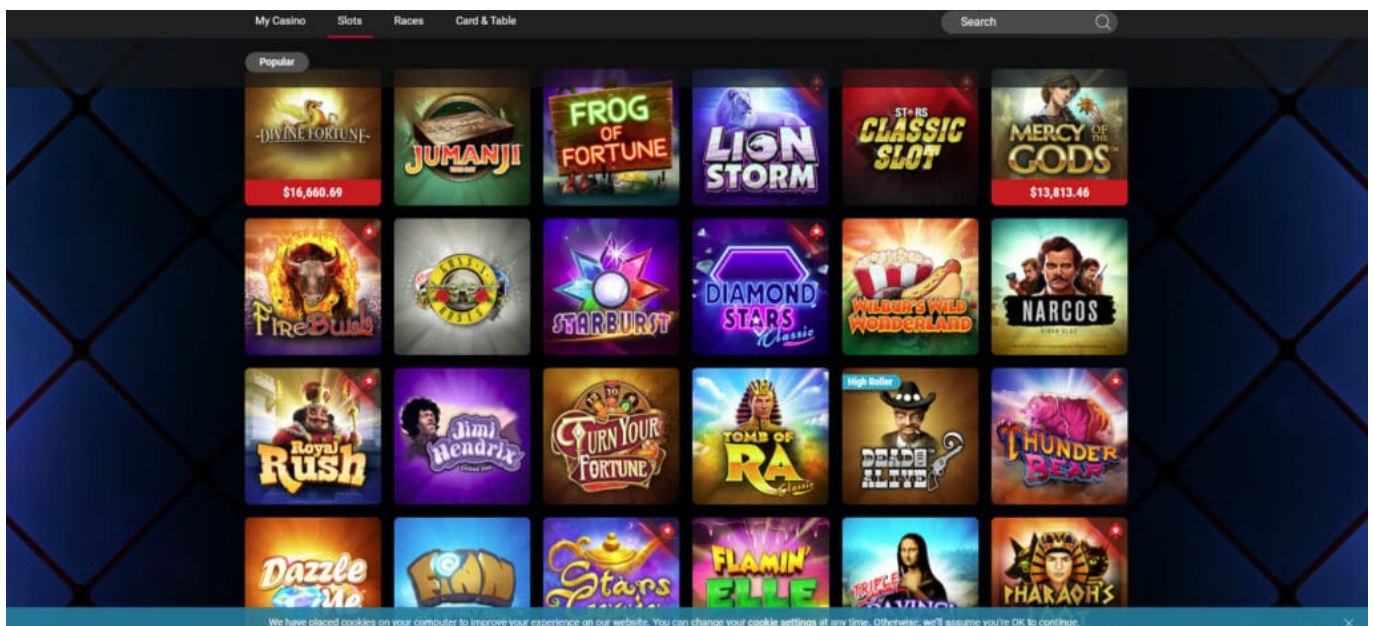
My Casino Slots Races Card & Table

Search

Popular

DIVINE FORTUNE

$16,660.69

JUMANJI

FROG OF FORTUNE

LION STORM

STARS CLASSIC SLOT

MERCY OF THE GODS

$13,813.46

Fire Bull

GUNS N' ROSES

STARBURST

DIAMOND STARS Classic

WILBUR'S WILD WONDERLAND

NARCOS

Royal Rush

Jimi Hendrix

TURN YOUR FORTUNE

TOMB OF RA Classic

High Roller

DEAD OR ALIVE

THUNDER BEAR

Dazzle

FINN

Stars

FLAMIN' ELLE

TRIPLE DAVINCI

PHARAOH'S

We have placed cookies on your computer to improve your experience on our website. You can change your cookie settings at any time. Otherwise, we'll assume you're OK to continue.